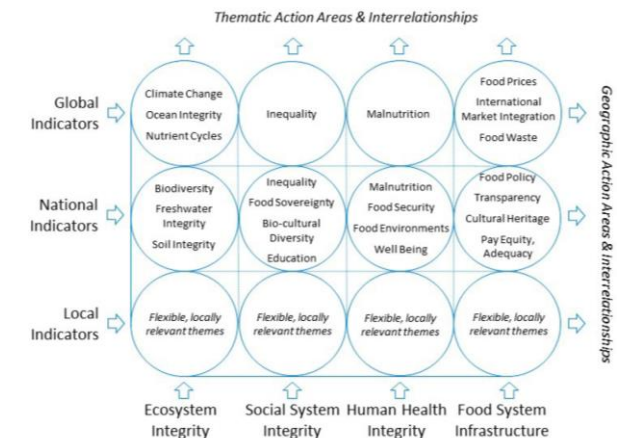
Thematic Action Areas & Interrelationships

Global Indicators

Climate Change
Ocean Integrity
Nutrient Cycles

Inequality

Malnutrition

Food Prices
International Market Integration
Food Waste

National Indicators

Biodiversity
Freshwater Integrity
Soil Integrity

Inequality
Food Sovereignty
Bio-cultural Diversity
Education

Malnutrition
Food Security
Food Environments
Well Being

Food Policy
Transparency
Cultural Heritage
Pay Equity, Adequacy

Local Indicators

Flexible, locally relevant themes

Flexible, locally relevant themes

Flexible, locally relevant themes

Flexible, locally relevant themes

Ecosystem Integrity

Social System Integrity

Human Health Integrity

Food System Infrastructure

Geographic Action Areas & Interrelationships